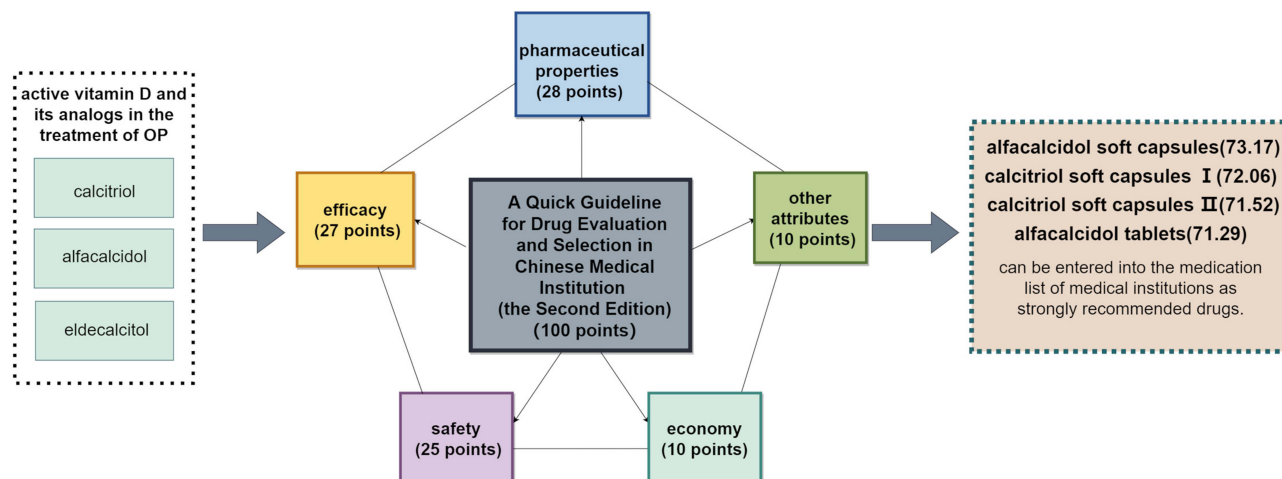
active vitamin D and its analogs in the treatment of OP

calcitriol

alfacalcidol

eldecalcitol

pharmaceutical properties (28 points)

efficacy (27 points)

A Quick Guideline for Drug Evaluation and Selection in Chinese Medical Institution (the Second Edition) (100 points)

other attributes (10 points)

safety (25 points)

economy (10 points)

alfacalcidol soft capsules(73.17)
calcitriol soft capsules Ⅰ(72.06)
calcitriol soft capsules Ⅱ(71.52)
alfacalcidol tablets(71.29)

can be entered into the medication list of medical institutions as strongly recommended drugs.